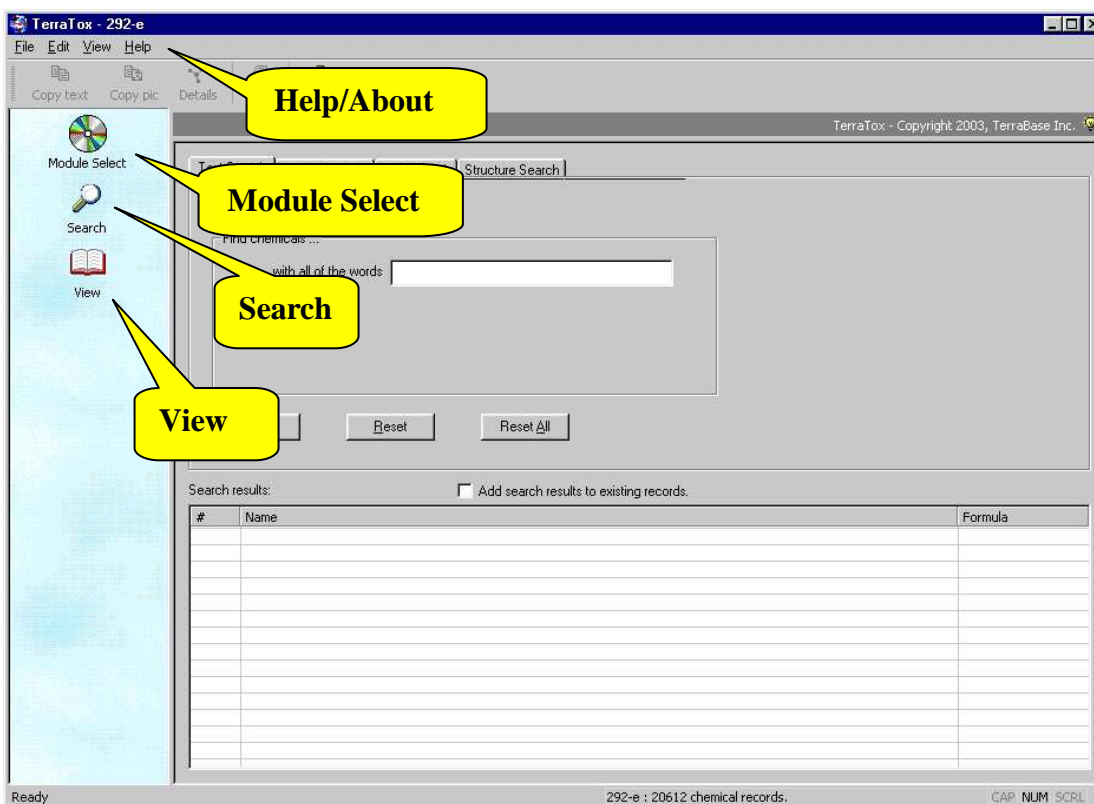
TerraTox - 292-e

File Edit View Help

Copy text Copy pic Details

Help/About

TerraTox - Copyright 2003, TerraBase Inc.

Module Select

Search

View

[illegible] Structure Search

Module Select

Find chemicals ...

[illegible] with all of the words

Search

View

Reset Reset All

Search results:

Add search results to existing records.

| # | Name | Formula |
|---|---|---|

Ready

292-e : 20612 chemical records.

CAP NUM SCRL